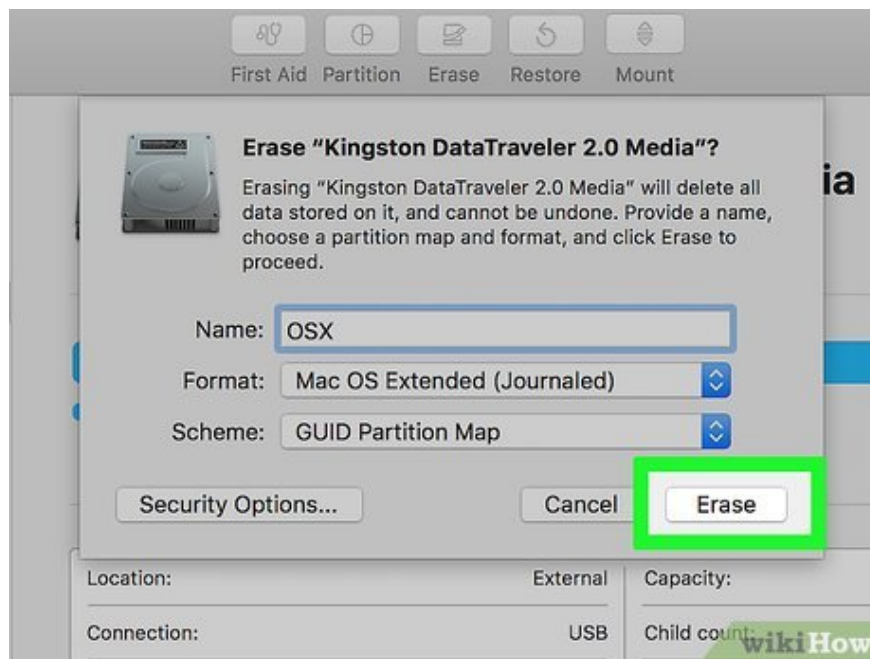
First Aid Partition Erase Restore Mount

Erase “Kingston DataTraveler 2.0 Media”?

Erasing “Kingston DataTraveler 2.0 Media” will delete all data stored on it, and cannot be undone. Provide a name, choose a partition map and format, and click Erase to proceed.

ia

Name: OSX

Format: Mac OS Extended (Journaled)

Scheme: GUID Partition Map

Security Options...

Cancel

Erase

| Location: | External | Capacity: |
|---|---|---|
| Connection: | USB | Child count: |

wikiHow